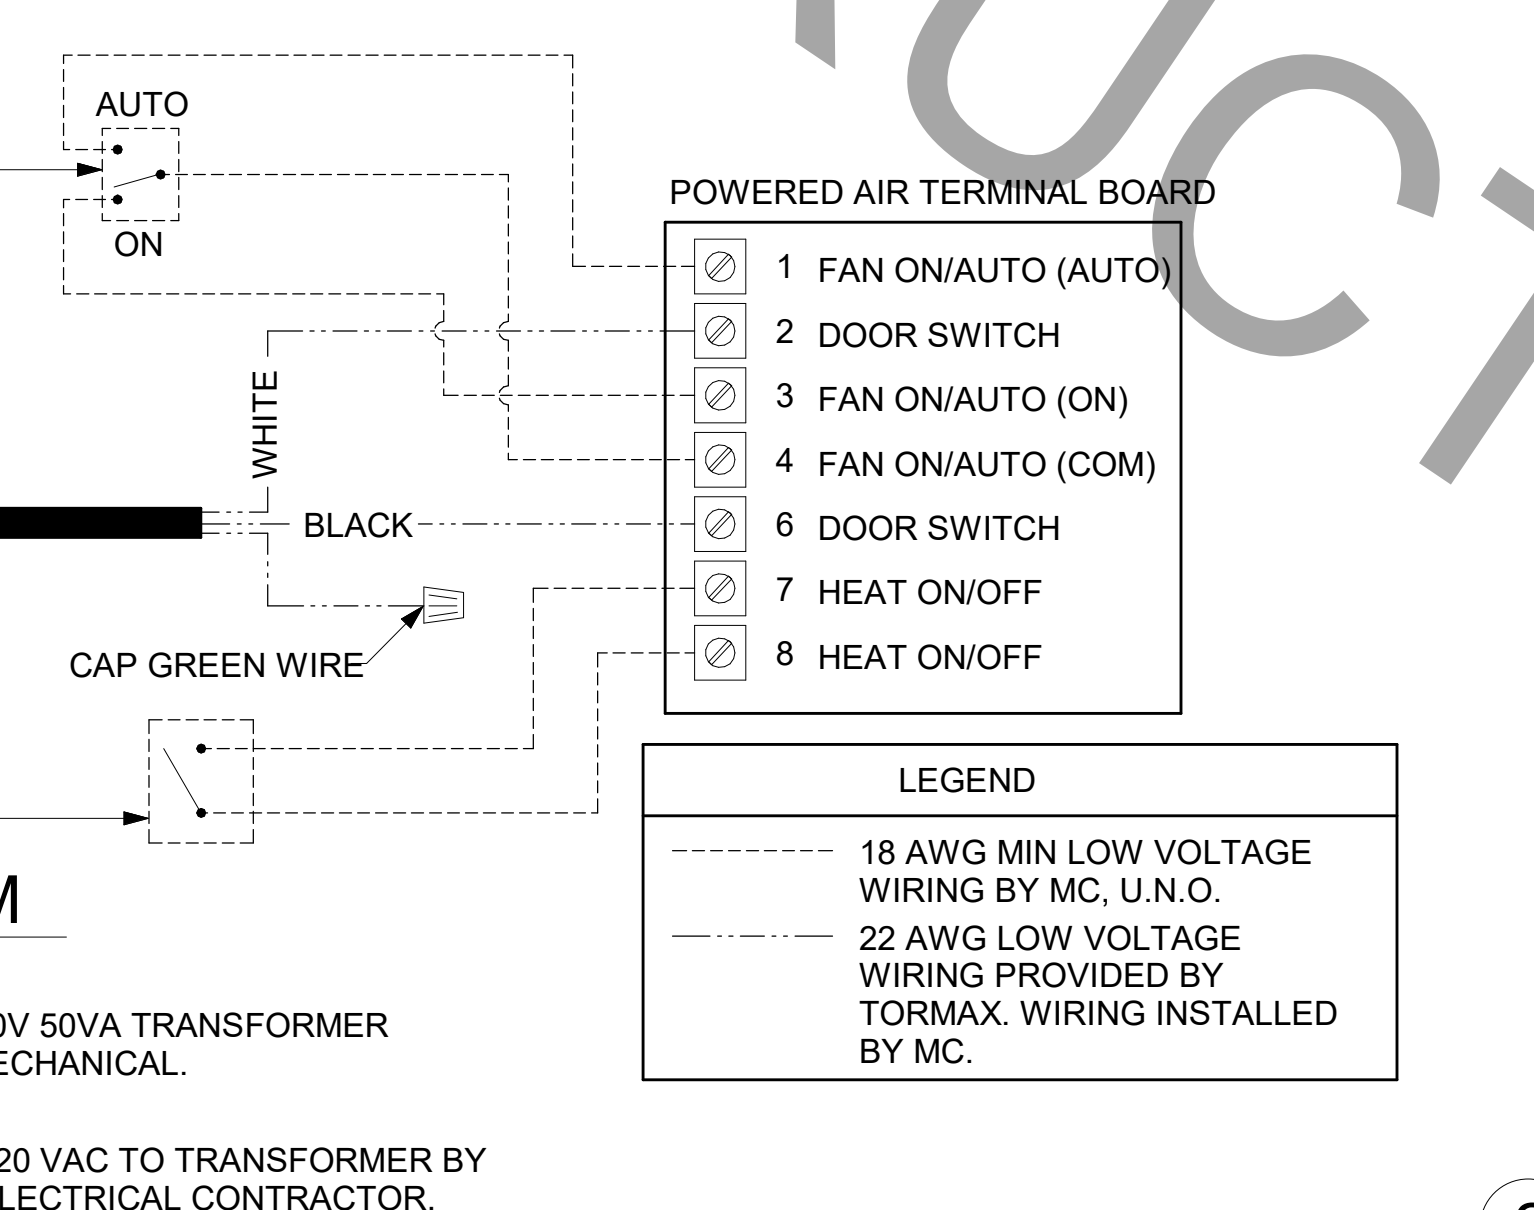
AUTO

ON

POWERED AIR TERMINAL BOARD

1 FAN ON/AUTO (AUTO)
2 DOOR SWITCH
3 FAN ON/AUTO (ON)
4 FAN ON/AUTO (COM)
6 DOOR SWITCH
7 HEAT ON/OFF
8 HEAT ON/OFF

WHITE

BLACK

CAP GREEN WIRE

| LEGEND | |
|---|---|
| | 18 AWG MIN LOW VOLTAGE WIRING BY MC, U.N.O. |
| | 22 AWG LOW VOLTAGE WIRING PROVIDED BY TORMAX. WIRING INSTALLED BY MC. |

M

0V 50VA TRANSFORMER ECHANICAL.

20 VAC TO TRANSFORMER BY LECTRICAL CONTRACTOR.